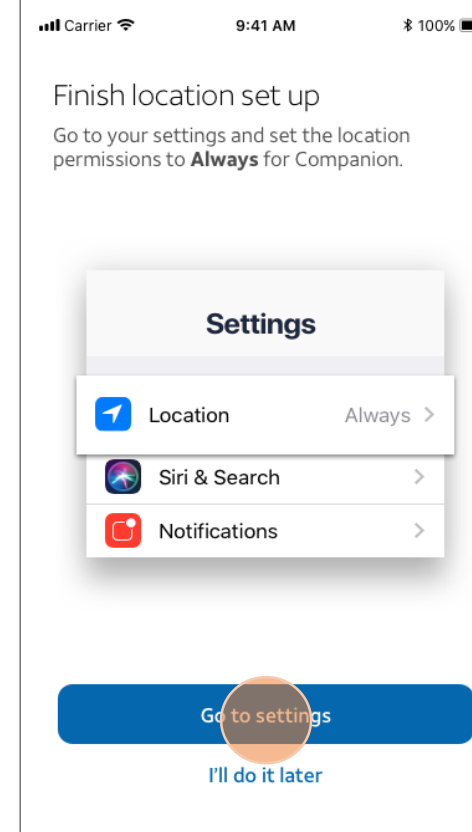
Carrier 9:41 AM 100%

Finish location set up

Go to your settings and set the location permissions to **Always** for Companion.

Settings

Location Always >

Siri & Search >

Notifications >

Go to settings

I'll do it later